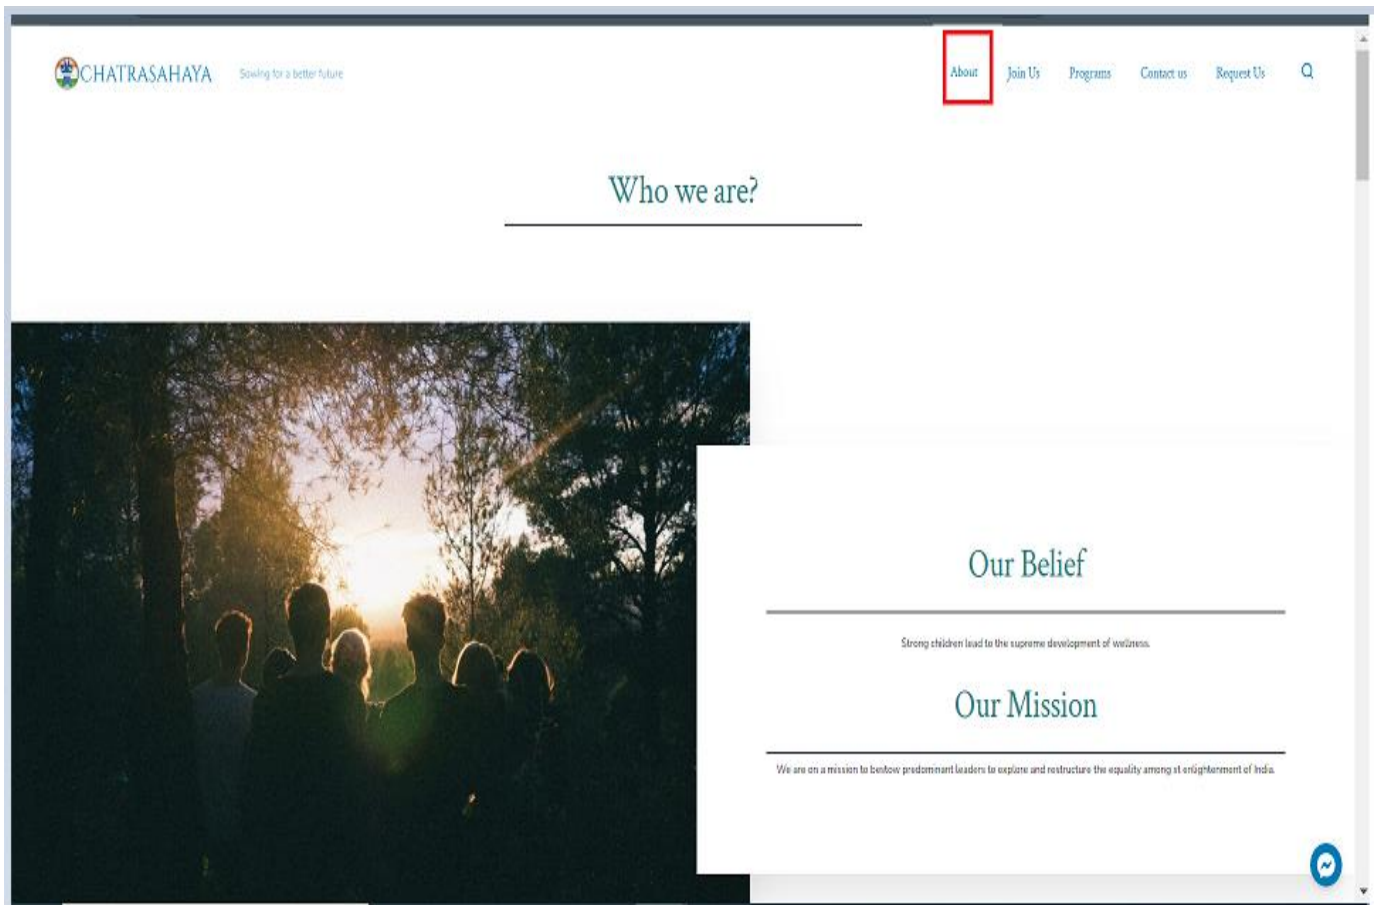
CHATRASAHAYA Sowing for a better future

About Join Us Programs Contact us Request Us

Who we are?

Our Belief

Strong children lead to the supreme development of wellness.

Our Mission

We are on a mission to bestow predominant leaders to explore and restructure the equality among st enlightenment of India.